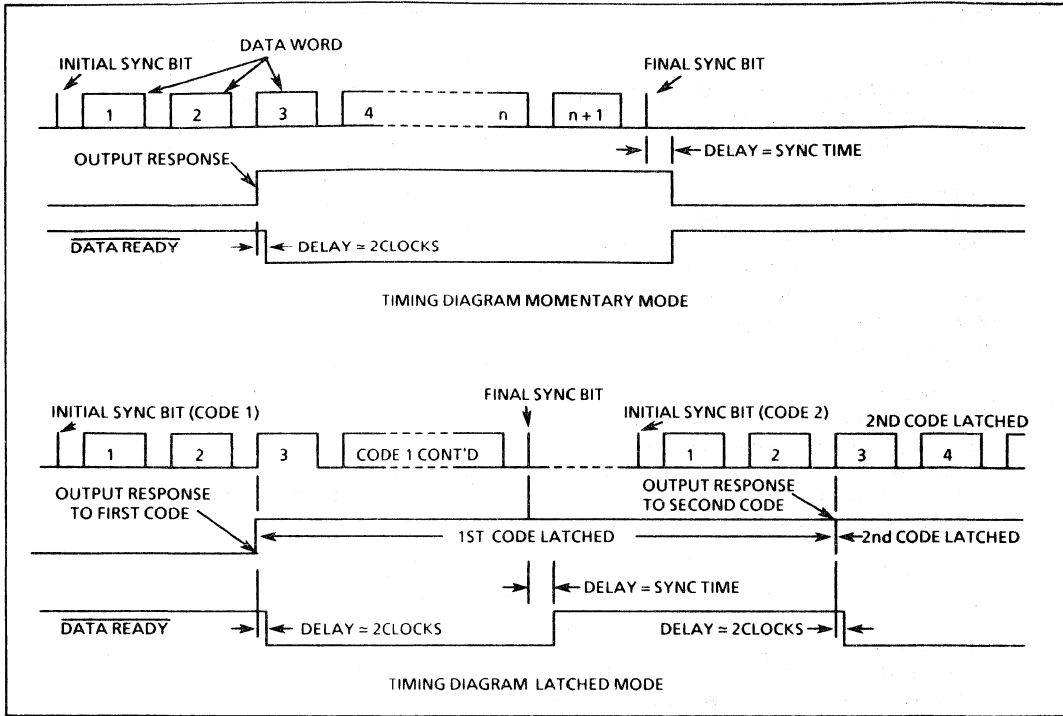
INITIAL SYNC BIT

DATA WORD

FINAL SYNC BIT

1

2

3

4

n

n + 1

DELAY = SYNC TIME

OUTPUT RESPONSE

$\overline{\text{DATA READY}}$

DELAY ≃ 2CLOCKS

TIMING DIAGRAM MOMENTARY MODE

INITIAL SYNC BIT (CODE 1)

FINAL SYNC BIT

INITIAL SYNC BIT (CODE 2)

2ND CODE LATCHED

1

2

3

CODE 1 CONT'D

1

2

3

4

OUTPUT RESPONSE TO FIRST CODE

OUTPUT RESPONSE TO SECOND CODE

1ST CODE LATCHED

2nd CODE LATCHED

DELAY = SYNC TIME

$\overline{\text{DATA READY}}$

DELAY ≃ 2CLOCKS

DELAY ≃ 2CLOCKS

TIMING DIAGRAM LATCHED MODE